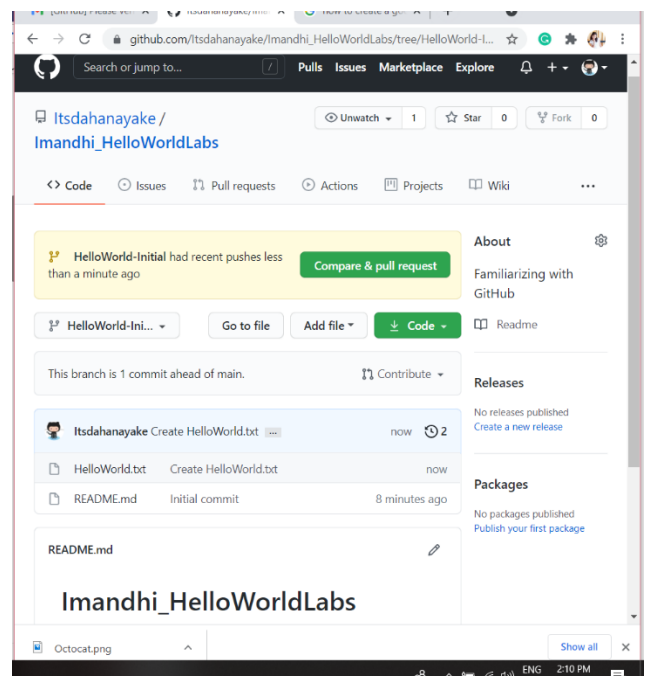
[GitHub] Please ver | Itsdahanayake/Ima | how to create a gi

github.com/Itsdahanayake/Imandhi_HelloWorldLabs/tree/HelloWorld-I...

Search or jump to... / Pulls Issues Marketplace Explore

Itsdahanayake / Imandhi_HelloWorldLabs

Unwatch 1 Star 0 Fork 0

Code Issues Pull requests Actions Projects Wiki ...

HelloWorld-Initial had recent pushes less than a minute ago

Compare & pull request

HelloWorld-Ini...

Go to file Add file Code

This branch is 1 commit ahead of main.

Contribute

Itsdahanayake Create HelloWorld.txt ... now 2

| | | |
|---|---|---|
| HelloWorld.txt | Create HelloWorld.txt | now |
| README.md | Initial commit | 8 minutes ago |

README.md

Imandhi_HelloWorldLabs

About

Familiarizing with GitHub

Readme

Releases

No releases published
Create a new release

Packages

No packages published
Publish your first package

Octocat.png

Show all

ENG 2:10 PM